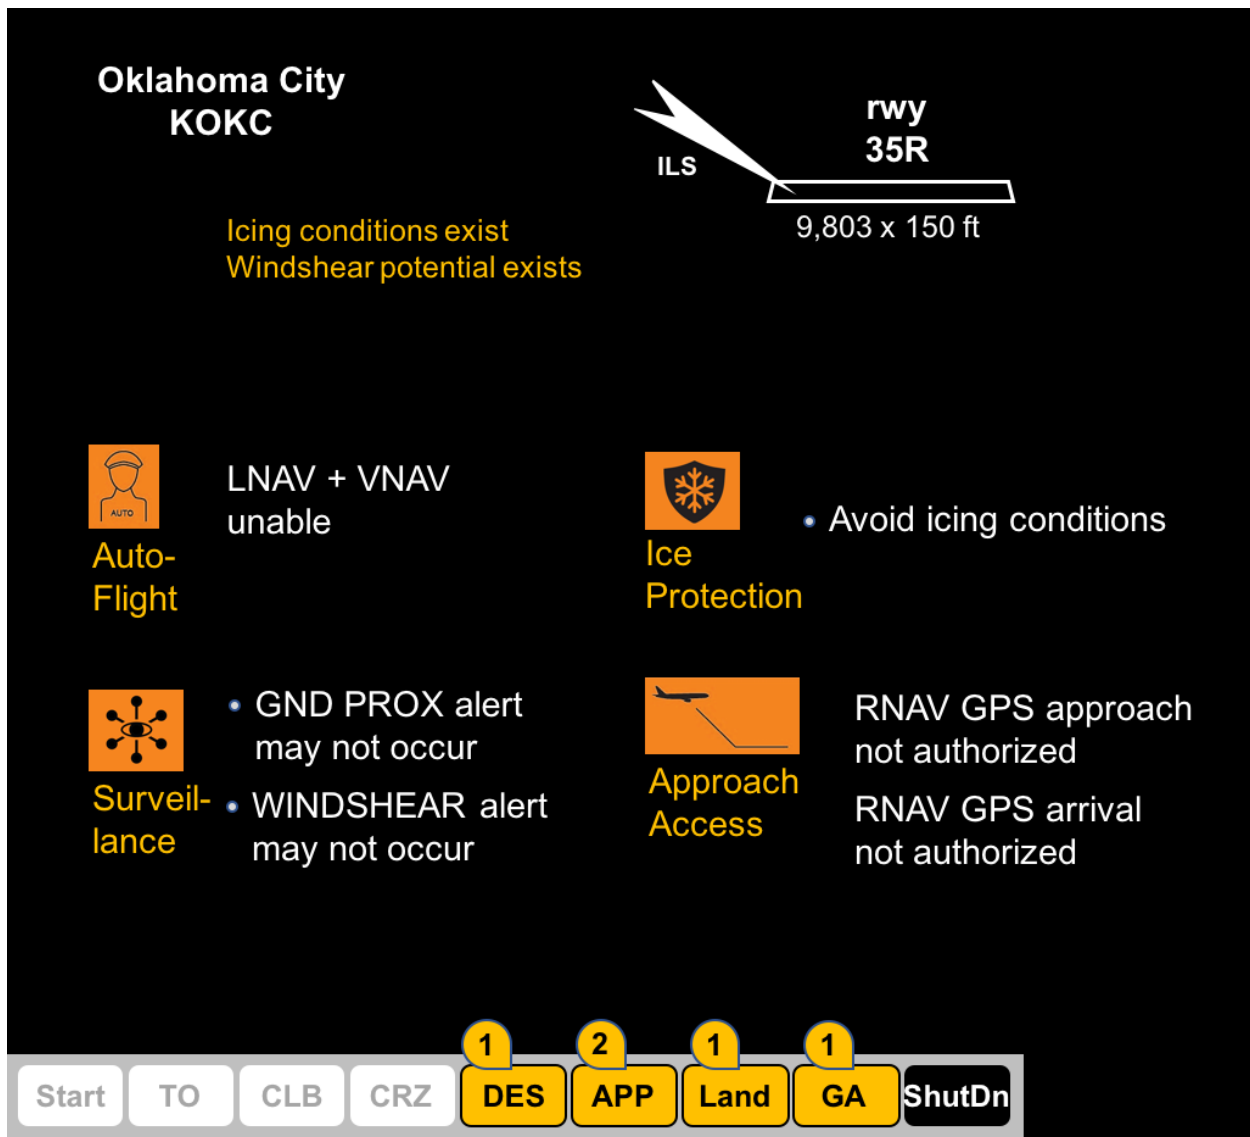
Oklahoma City
KOKC

ILS

rwy
35R

9,803 x 150 ft

Icing conditions exist
Windshear potential exists

AUTO

Auto-Flight

LNAV + VNAV unable

Ice Protection

• Avoid icing conditions

Surveillance

• GND PROX alert may not occur
• WINDSHEAR alert may not occur

Approach Access

RNAV GPS approach not authorized

RNAV GPS arrival not authorized

Start | TO | CLB | CRZ | 1 DES | 2 APP | 1 Land | 1 GA | ShutDn